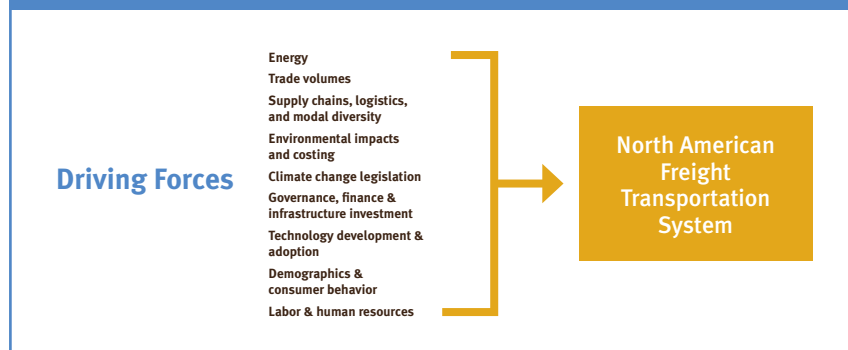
Driving Forces

Energy
Trade volumes
Supply chains, logistics, and modal diversity
Environmental impacts and costing
Climate change legislation
Governance, finance & infrastructure investment
Technology development & adoption
Demographics & consumer behavior
Labor & human resources

North American Freight Transportation System